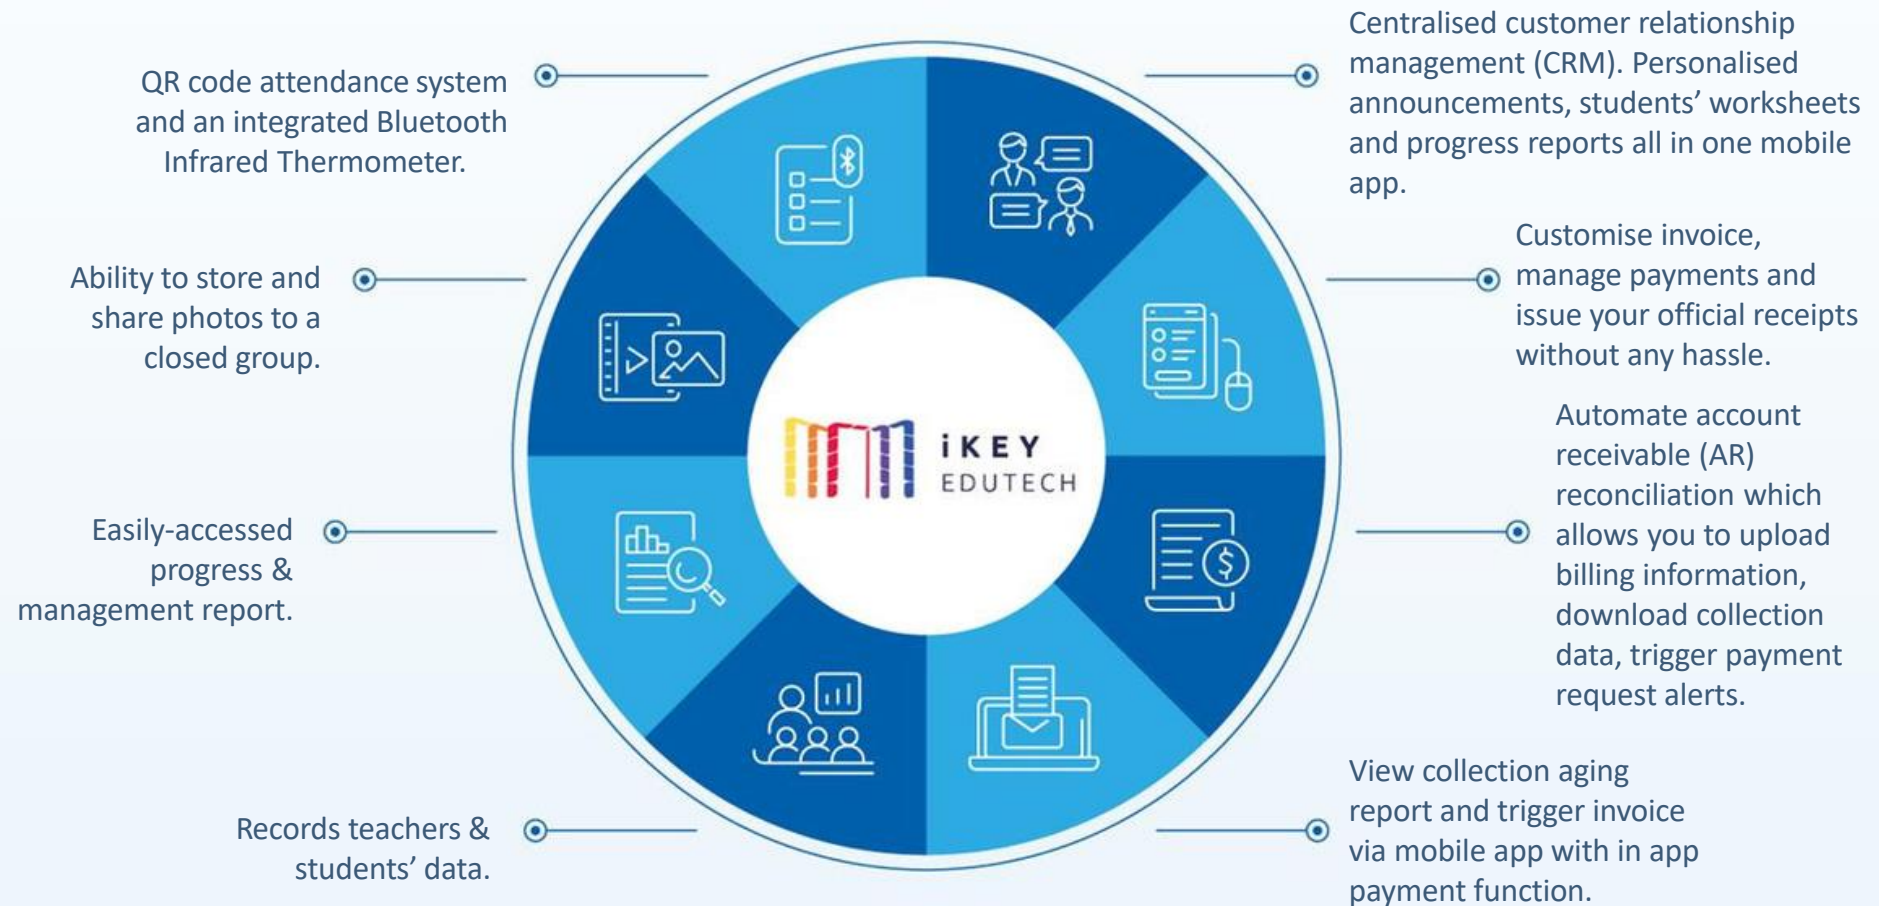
QR code attendance system and an integrated Bluetooth Infrared Thermometer.

Centralised customer relationship management (CRM). Personalised announcements, students' worksheets and progress reports all in one mobile app.

Ability to store and share photos to a closed group.

Customise invoice, manage payments and issue your official receipts without any hassle.

iKEY EDUTECH

Automate account receivable (AR) reconciliation which allows you to upload billing information, download collection data, trigger payment request alerts.

Easily-accessed progress & management report.

View collection aging report and trigger invoice via mobile app with in app payment function.

Records teachers & students' data.